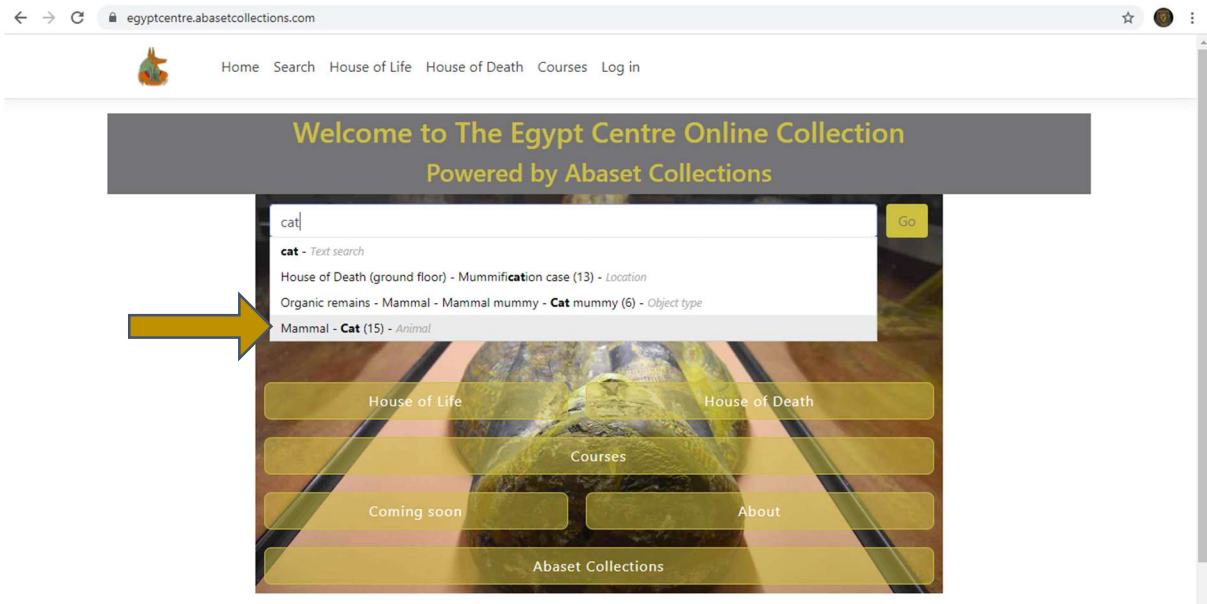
egyptcentre.abasetcollections.com

Home Search House of Life House of Death Courses Log in

Welcome to The Egypt Centre Online Collection
Powered by Abaset Collections

cat

Go

cat - Text search
House of Death (ground floor) - Mummification case (13) - Location
Organic remains - Mammal - Mammal mummy - Cat mummy (6) - Object type
Mammal - Cat (15) - Animal

House of Life
House of Death
Courses
Coming soon
About
Abaset Collections